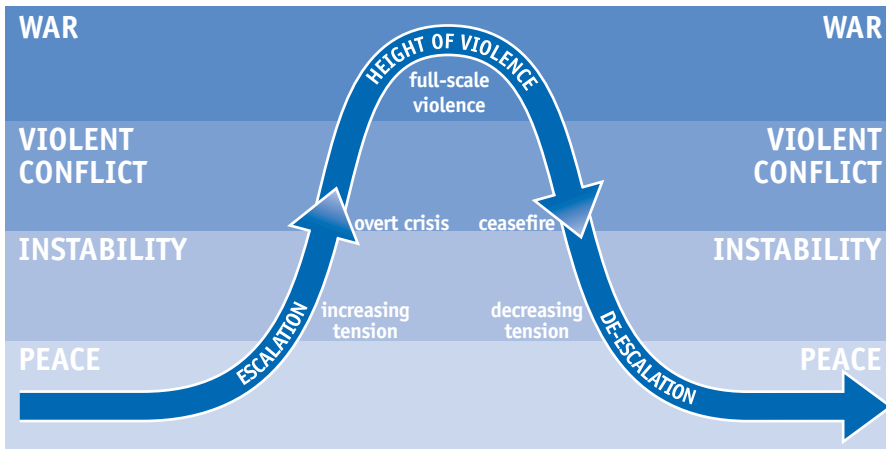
WAR

VIOLENT CONFLICT

INSTABILITY

PEACE

HEIGHT OF VIOLENCE

full-scale violence

overt crisis

ceasefire

increasing tension

decreasing tension

ESCALATION

DE-ESCALATION

WAR

VIOLENT CONFLICT

INSTABILITY

PEACE